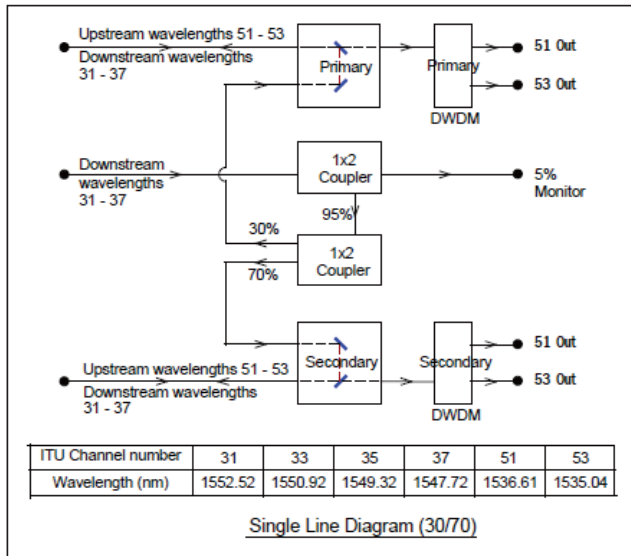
Upstream wavelengths 51 - 53
Downstream wavelengths 31 - 37

Primary

Primary
DWDM

51 Out
53 Out

Downstream wavelengths 31 - 37

1x2 Coupler

5% Monitor

95%

30%

1x2 Coupler

70%

Upstream wavelengths 51 - 53
Downstream wavelengths 31 - 37

Secondary

Secondary
DWDM

51 Out
53 Out

| ITU Channel number | 31 | 33 | 35 | 37 | 51 | 53 |
|---|---|---|---|---|---|---|
| Wavelength (nm) | 1552.52 | 1550.92 | 1549.32 | 1547.72 | 1536.61 | 1535.04 |

Single Line Diagram (30/70)